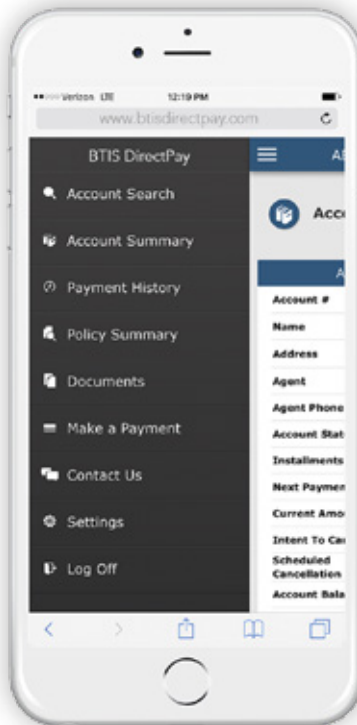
Verizon LTE 12:19 PM

www.btisdirectpay.com

BTIS DirectPay

Account Search

Account Summary

Payment History

Policy Summary

Documents

Make a Payment

Contact Us

Settings

Log Off

A

Acc

A

Account #

Name

Address

Agent

Agent Phone

Account Stat

Installments

Next Paymen

Current Amo

Intent To Ca

Scheduled Cancellation

Account Bala